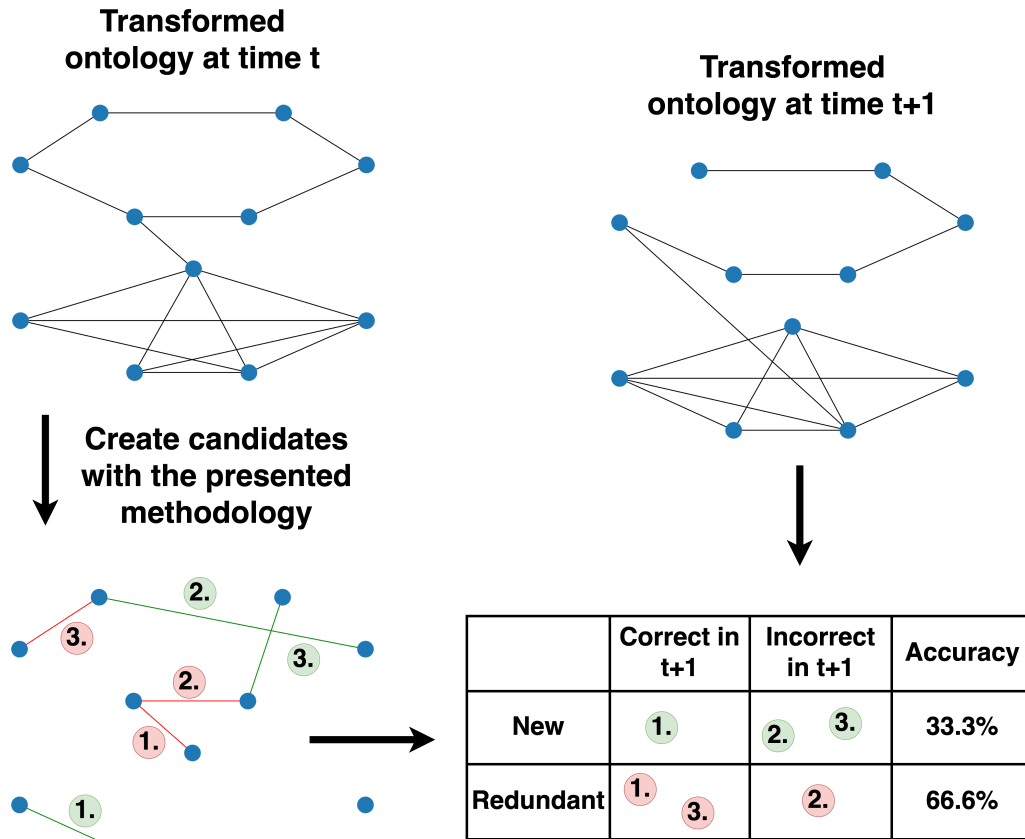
Transformed ontology at time t

Transformed ontology at time t+1

Create candidates with the presented methodology

2.

3.

3.

2.

1.

1.

|  | Correct in t+1 | Incorrect in t+1 | Accuracy |
|---|---|---|---|
| New | 1. | 2. 3. | 33.3% |
| Redundant | 1. 3. | 2. | 66.6% |